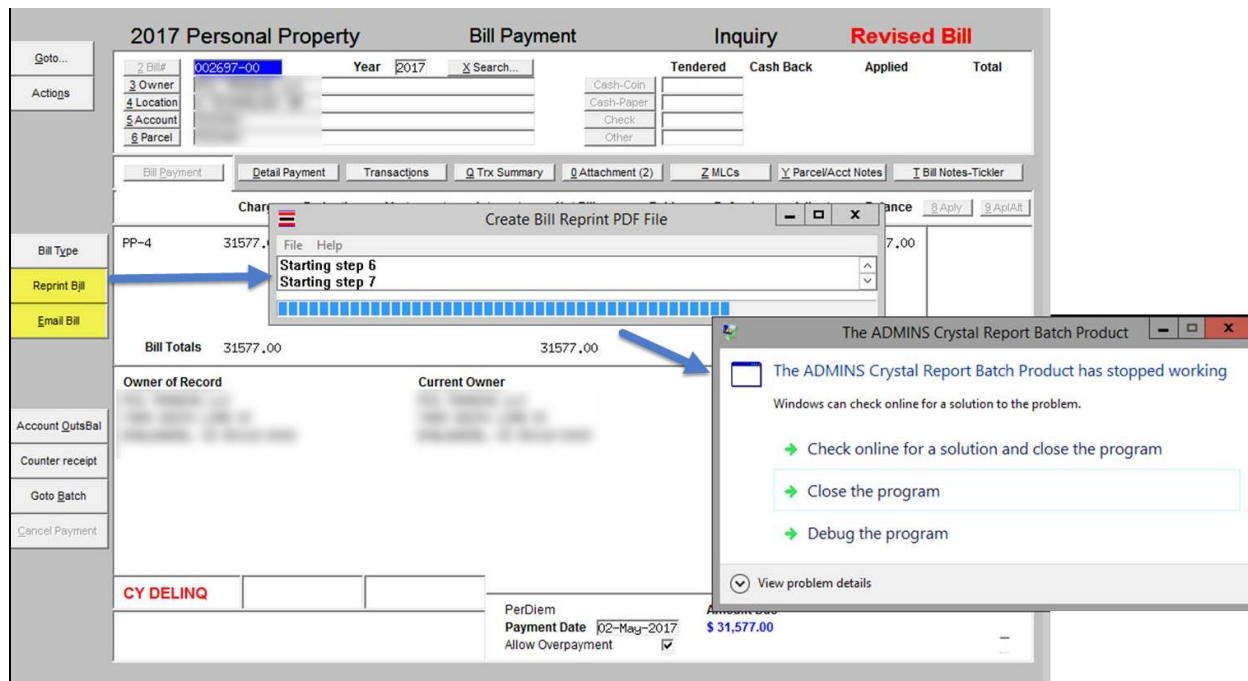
2017 Personal Property Bill Payment Inquiry Revised Bill

Goto...
Actions

2 Bill# 002697-00 Year 2017 X Search...
3 Owner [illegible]
4 Location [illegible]
5 Account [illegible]
6 Parcel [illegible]

Tendered Cash Back Applied Total
Cash-Coin
Cash-Paper
Check
Other

Bill Payment | Detail Payment | Transactions | Q Trx Summary | 0 Attachment (2) | Z MLCs | Y Parcel/Acct Notes | T Bill Notes-Tickler

Charg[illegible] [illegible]ance 8 Aply 9 AplAlt

Bill Type
Reprint Bill
Email Bill

PP-4 31577.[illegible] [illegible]7.00

Create Bill Reprint PDF File
File Help
Starting step 6
Starting step 7

Bill Totals 31577.00 31577.00

Owner of Record Current Owner
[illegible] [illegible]

Account OutsBal
Counter receipt
Goto Batch
Cancel Payment

CY DELINQ

PerDiem
Payment Date 02-May-2017
Allow Overpayment
Amount Due
$ 31,577.00

The ADMINS Crystal Report Batch Product
The ADMINS Crystal Report Batch Product has stopped working
Windows can check online for a solution to the problem.
Check online for a solution and close the program
Close the program
Debug the program
View problem details